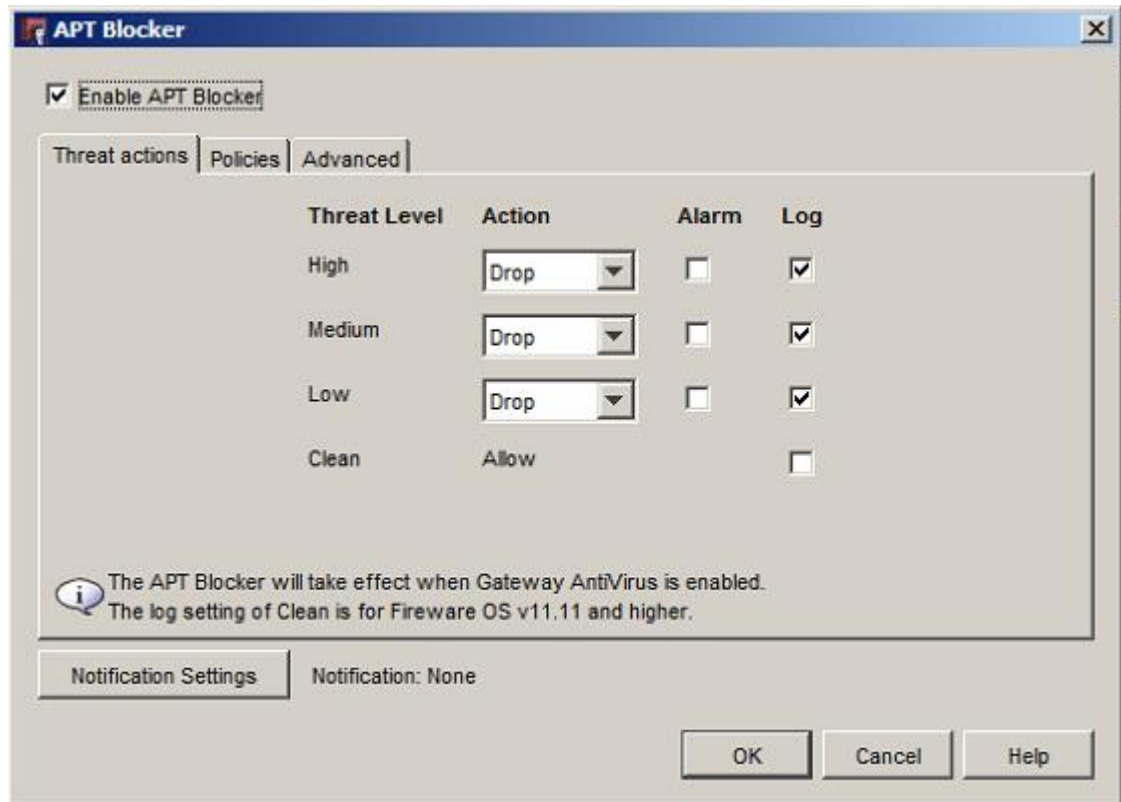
APT Blocker

Enable APT Blocker

Threat actions | Policies | Advanced

| Threat Level | Action | Alarm | Log |
|---|---|---|---|
| High | Drop | ☐ | ☑ |
| Medium | Drop | ☐ | ☑ |
| Low | Drop | ☐ | ☑ |
| Clean | Allow | | ☐ |

The APT Blocker will take effect when Gateway AntiVirus is enabled.
The log setting of Clean is for Fireware OS v11.11 and higher.

Notification Settings

Notification: None

OK

Cancel

Help